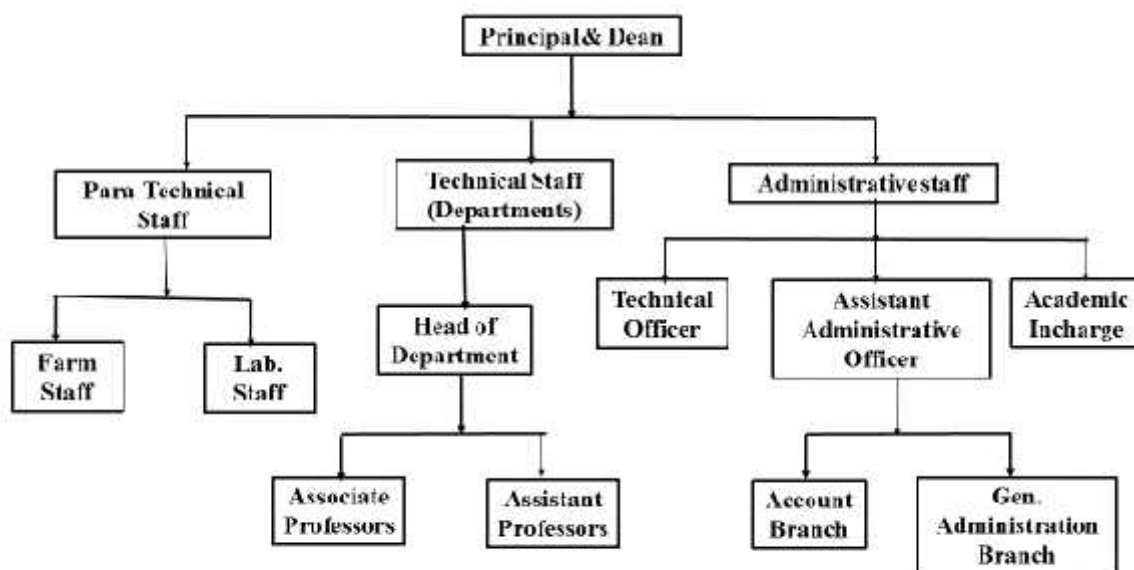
Principal& Dean

Para Technical Staff

Technical Staff (Departments)

Administrativestaff

Farm Staff

Lab. Staff

Head of Department

Associate Professors

Assistant Professors

Technical Officer

Assistant Administrative Officer

Academic Incharge

Account Branch

Gen. Administration Branch